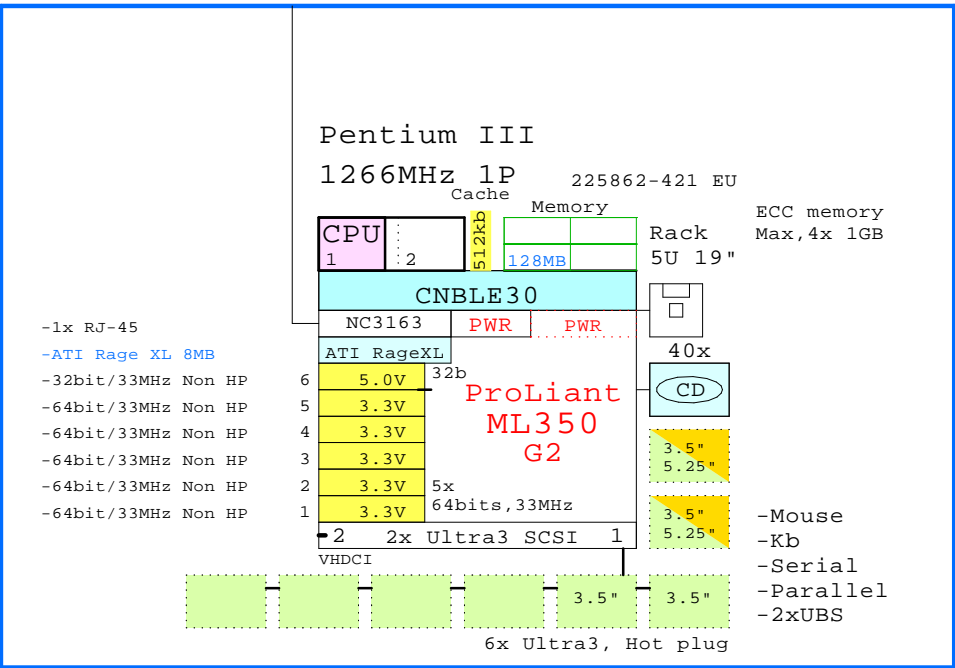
Pentium III
1266MHz 1P

225862-421 EU

Cache
512kb

Memory

CPU
1
2

128MB

Rack
5U 19"

ECC memory
Max,4x 1GB

CNBLE30

NC3163
PWR
PWR

-1x RJ-45
-ATI Rage XL 8MB
-32bit/33MHz Non HP
-64bit/33MHz Non HP
-64bit/33MHz Non HP
-64bit/33MHz Non HP
-64bit/33MHz Non HP
-64bit/33MHz Non HP

ATI RageXL

40x

6 5.0V
5 3.3V
4 3.3V
3 3.3V
2 3.3V
1 3.3V

32b

ProLiant
ML350
G2

CD

3.5"
5.25"

3.5"
5.25"

5x
64bits,33MHz

2 2x Ultra3 SCSI 1

VHDCI

-Mouse
-Kb
-Serial
-Parallel
-2xUBS

3.5"
3.5"

6x Ultra3, Hot plug